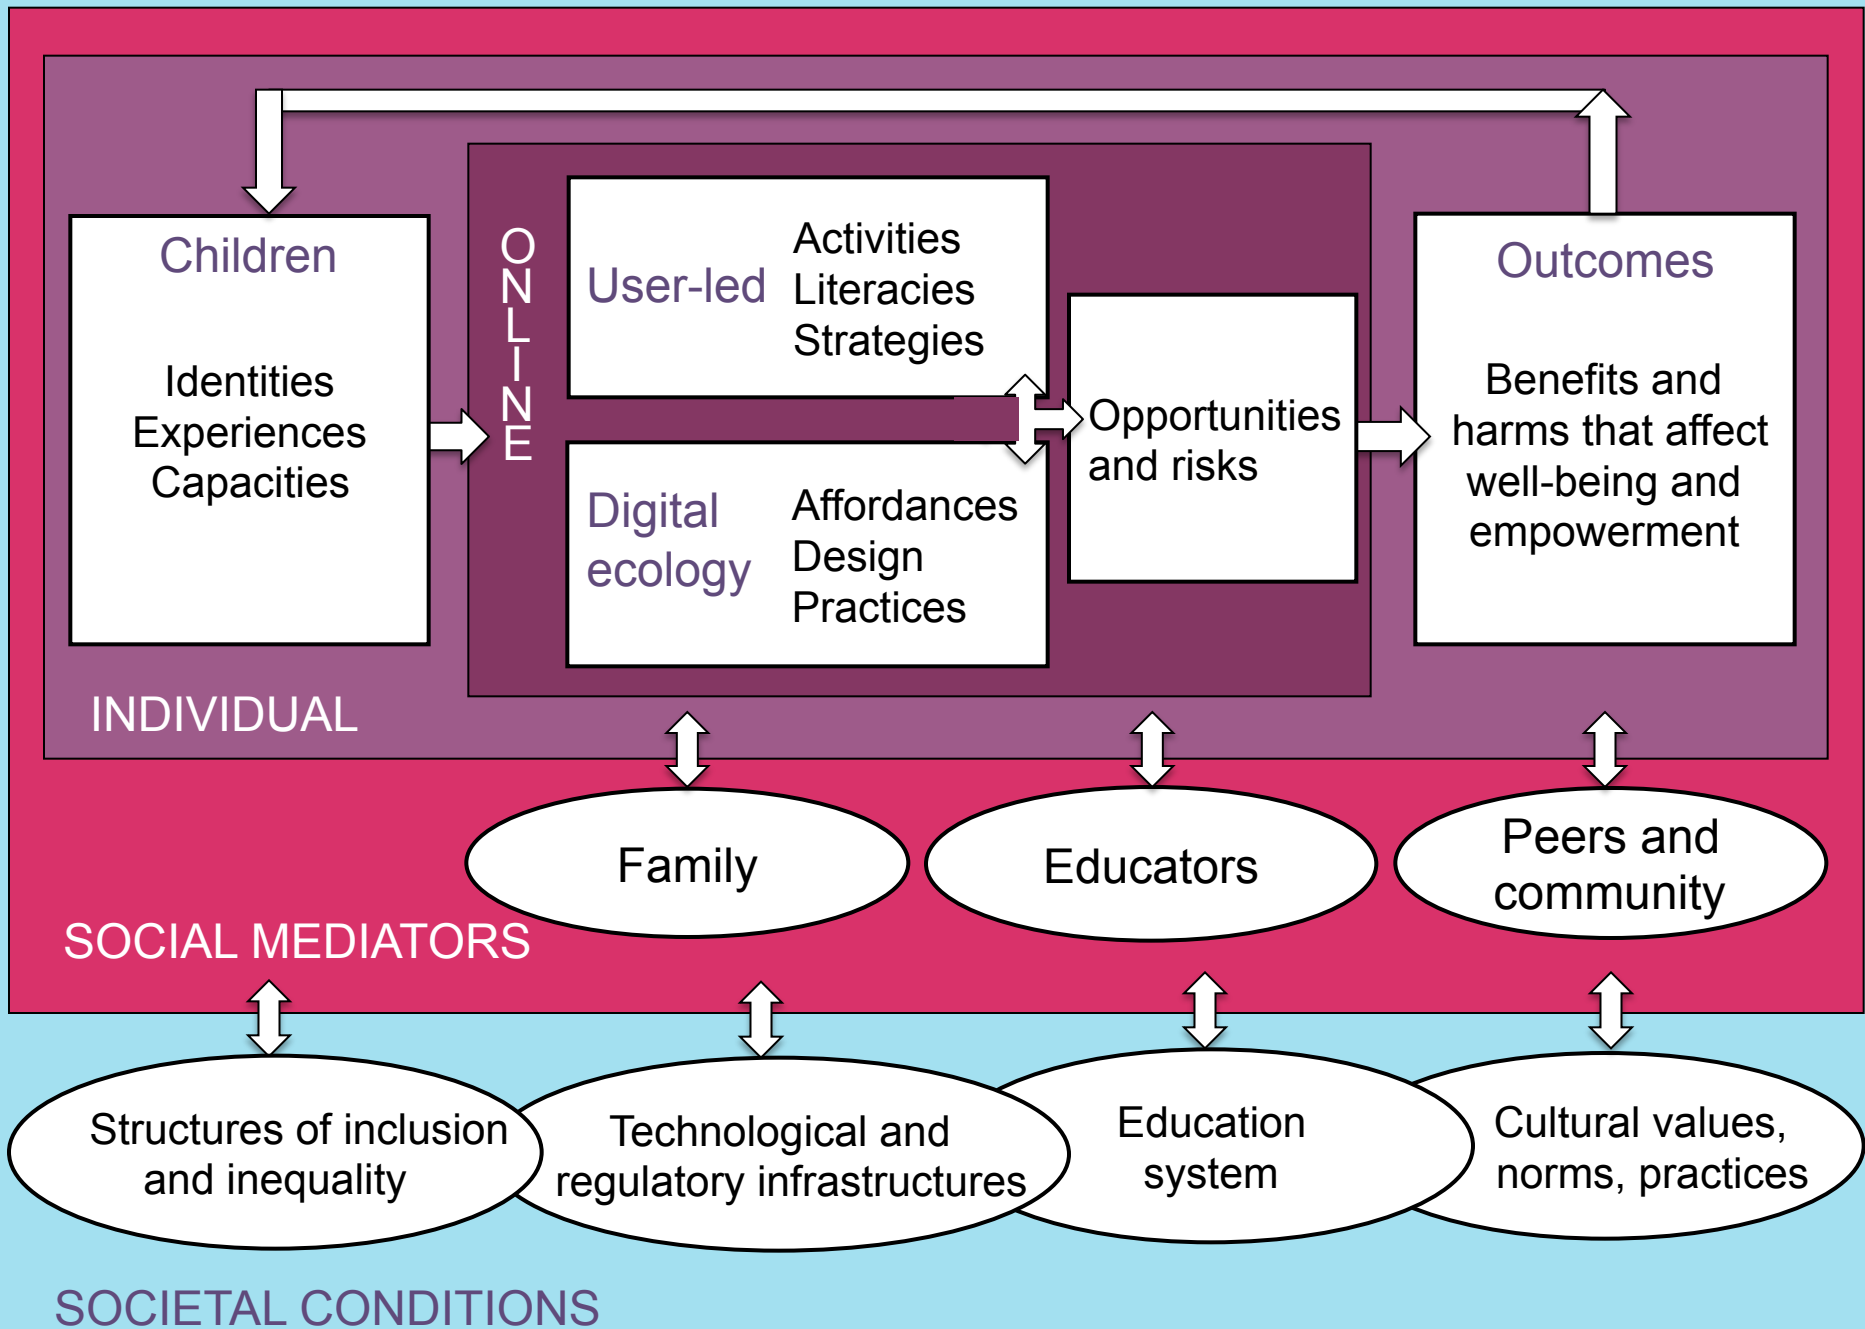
Children

Identities
Experiences
Capacities

ONLINE

User-led

Activities
Literacies
Strategies

Digital ecology

Affordances
Design
Practices

Opportunities and risks

Outcomes

Benefits and harms that affect well-being and empowerment

INDIVIDUAL

Family

Educators

Peers and community

SOCIAL MEDIATORS

Structures of inclusion and inequality

Technological and regulatory infrastructures

Education system

Cultural values, norms, practices

SOCIETAL CONDITIONS